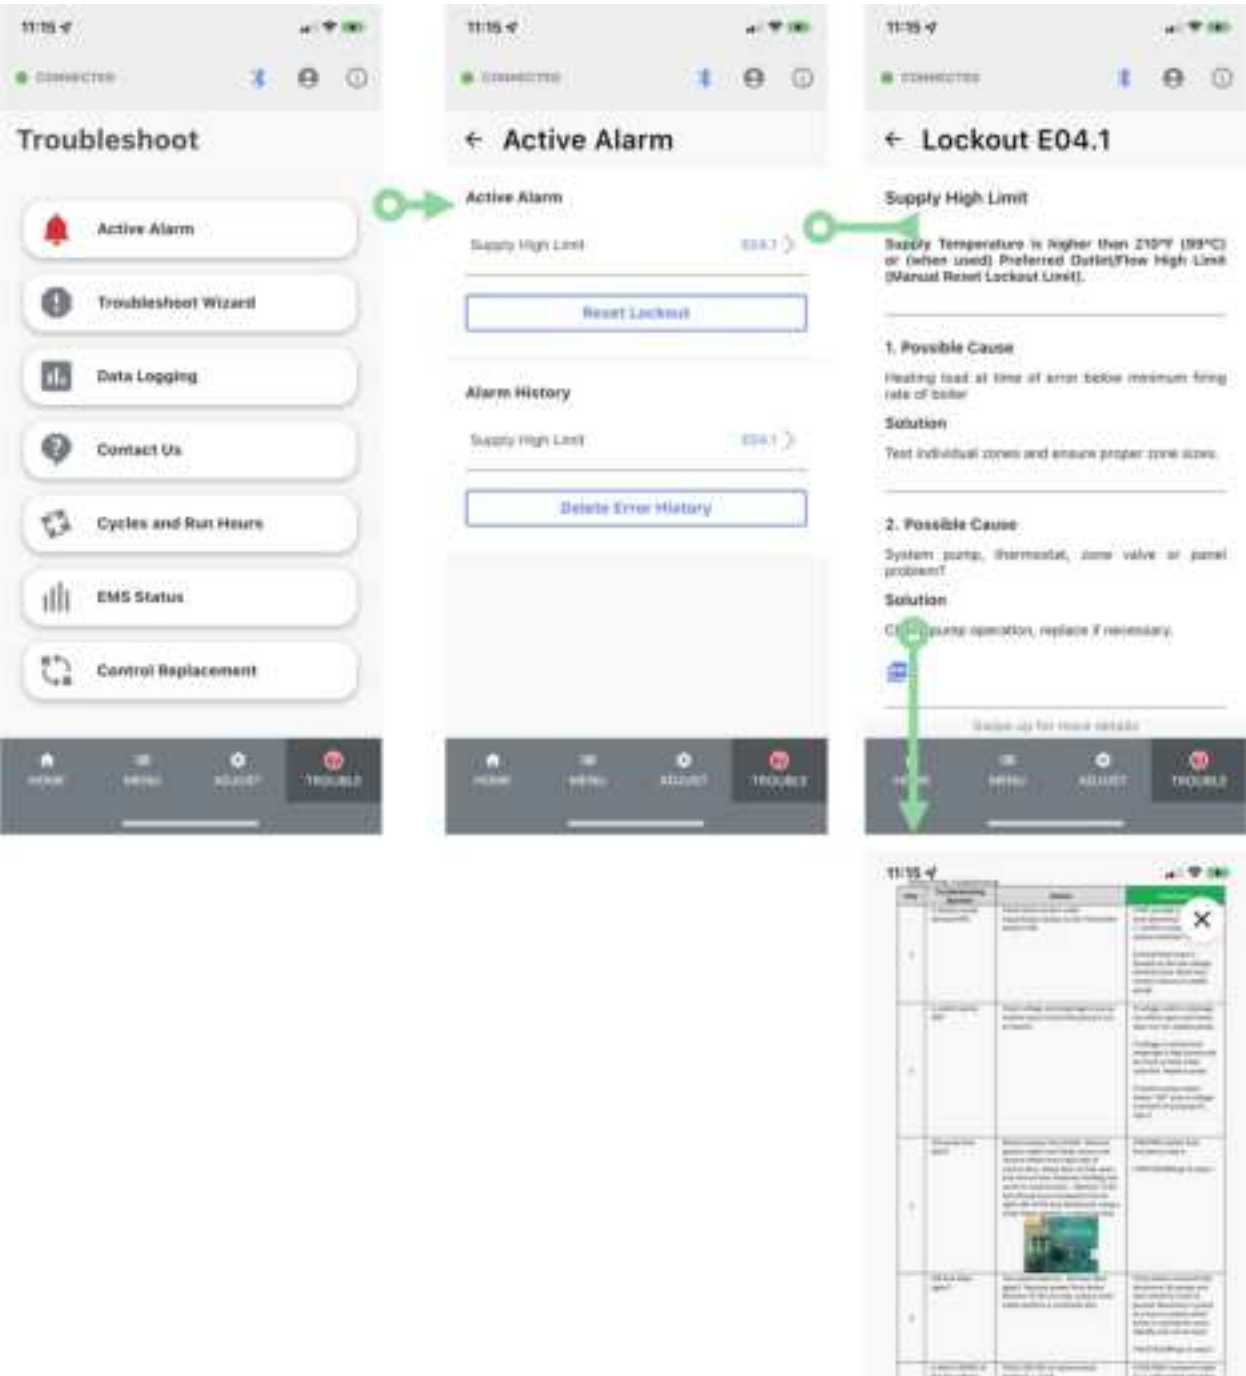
11:15

CONNECTED

Troubleshoot

Active Alarm

Troubleshoot Wizard

Data Logging

Contact Us

Cycles and Run Hours

EMS Status

Control Replacement

HOME MENU ADJUST TROUBLE

11:15

CONNECTED

← Active Alarm

Active Alarm

Supply High Limit E04.1

Reset Lockout

Alarm History

Supply High Limit E04.1

Delete Error History

HOME MENU ADJUST TROUBLE

11:15

CONNECTED

← Lockout E04.1

Supply High Limit

Supply Temperature is higher than 210°F (99°C) or (when used) Preferred Outlet/Flow High Limit (Manual Reset Lockout Limit).

1. Possible Cause

Heating load at time of error below minimum firing rate of boiler

Solution

Test individual zones and ensure proper zone sizes.

2. Possible Cause

System pump, thermostat, zone valve or panel problem?

Solution

C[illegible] pump operation, replace if necessary.

Swipe up for more details

HOME MENU ADJUST TROUBLE

11:15

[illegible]